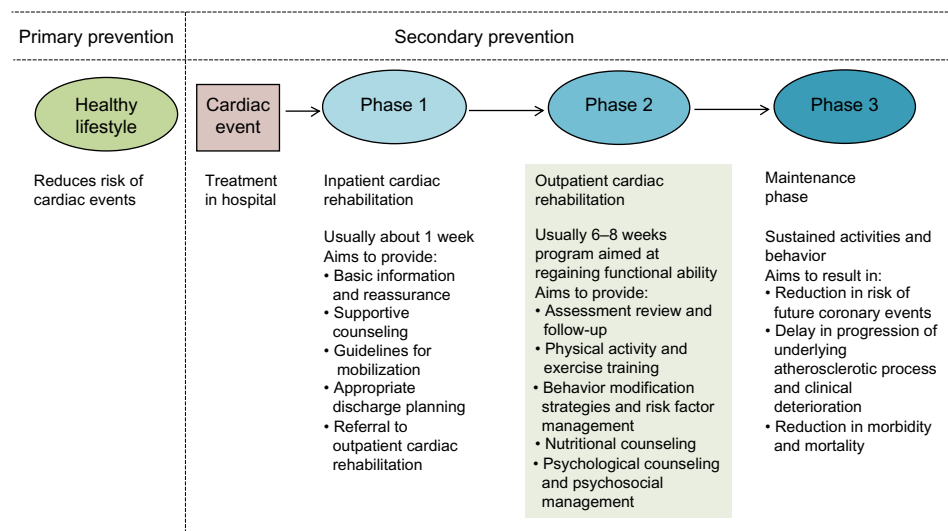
Primary prevention

Secondary prevention

Healthy lifestyle

Cardiac event

Phase 1

Phase 2

Phase 3

Reduces risk of cardiac events

Treatment in hospital

Inpatient cardiac rehabilitation

Usually about 1 week
Aims to provide:
• Basic information and reassurance
• Supportive counseling
• Guidelines for mobilization
• Appropriate discharge planning
• Referral to outpatient cardiac rehabilitation

Outpatient cardiac rehabilitation

Usually 6–8 weeks program aimed at regaining functional ability
Aims to provide:
• Assessment review and follow-up
• Physical activity and exercise training
• Behavior modification strategies and risk factor management
• Nutritional counseling
• Psychological counseling and psychosocial management

Maintenance phase

Sustained activities and behavior
Aims to result in:
• Reduction in risk of future coronary events
• Delay in progression of underlying atherosclerotic process and clinical deterioration
• Reduction in morbidity and mortality